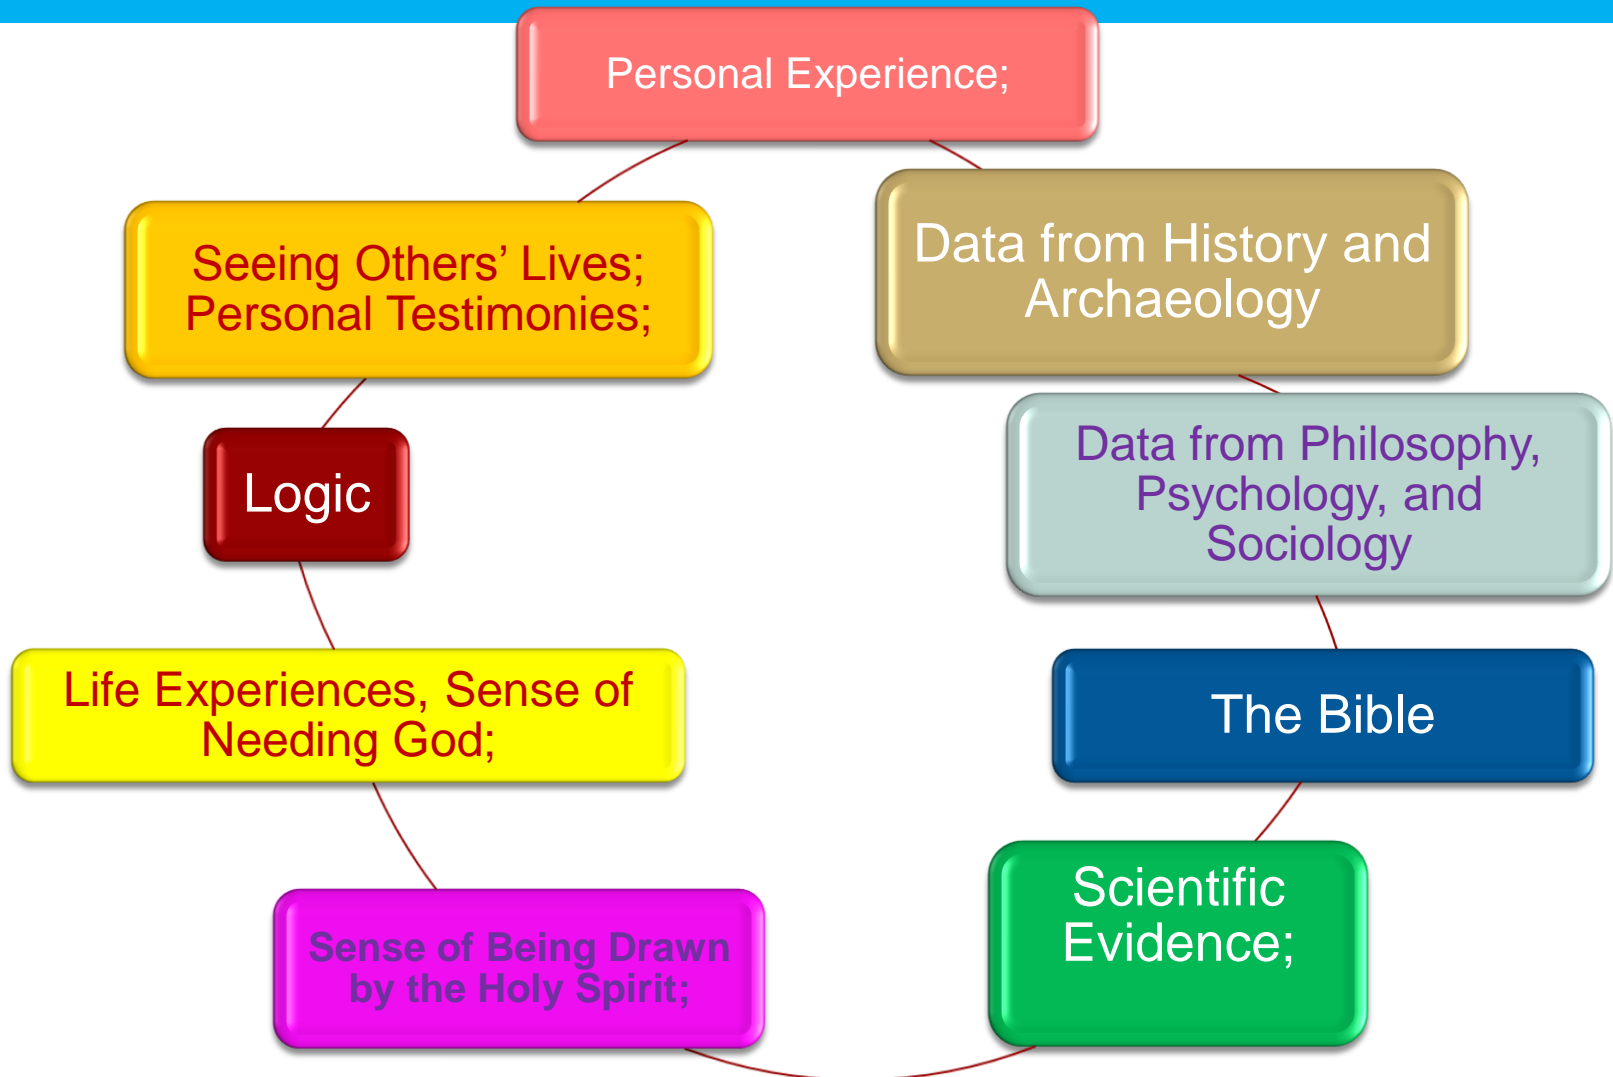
Personal Experience;

Data from History and Archaeology

Data from Philosophy, Psychology, and Sociology

The Bible

Scientific Evidence;

Sense of Being Drawn by the Holy Spirit;

Life Experiences, Sense of Needing God;

Logic

Seeing Others' Lives; Personal Testimonies;